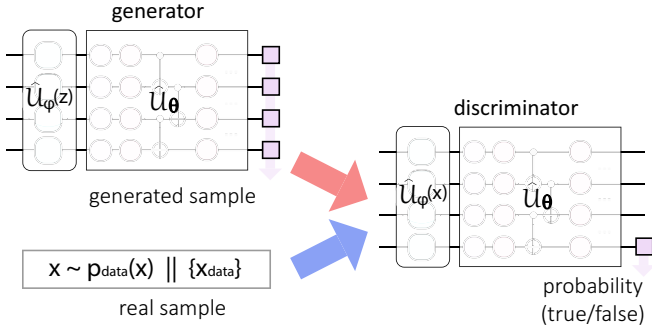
generator

$\hat{\mathcal{U}}_{\varphi}(z)$

$\hat{\mathcal{U}}_{\boldsymbol{\theta}}$

generated sample

discriminator

$\hat{\mathcal{U}}_{\varphi}(x)$

$\hat{\mathcal{U}}_{\boldsymbol{\theta}}$

$x \sim p_{data}(x) \;||\; \{x_{data}\}$

real sample

probability (true/false)